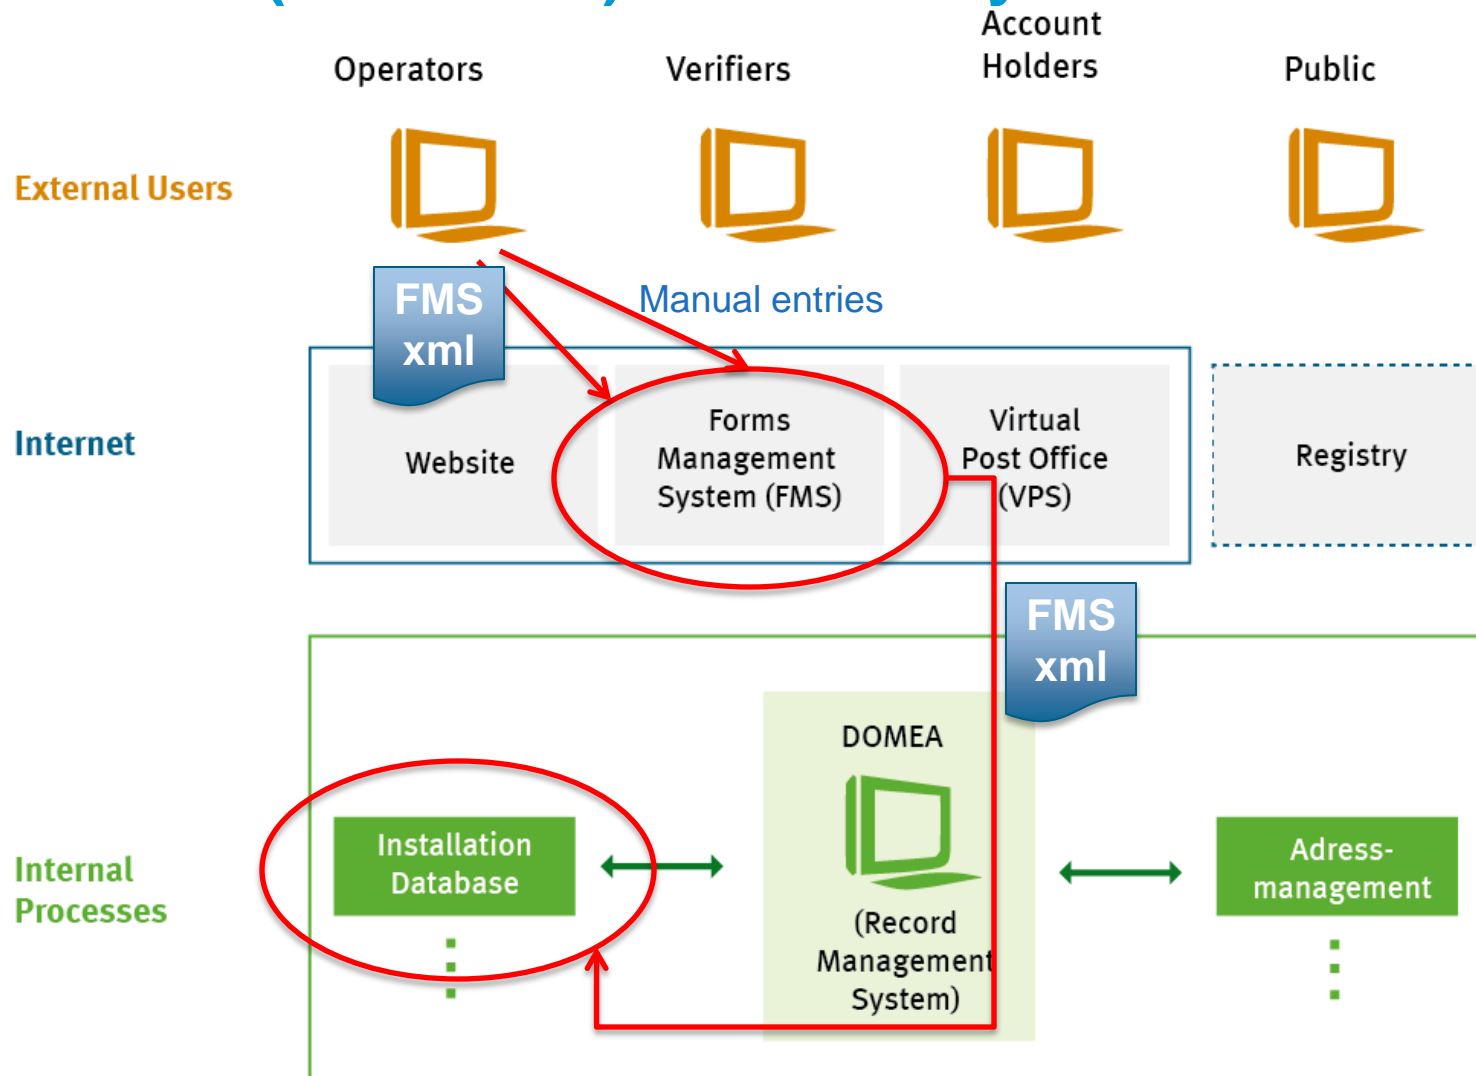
Operators

Verifiers

Account Holders

Public

External Users

FMS xml

Manual entries

Internet

Website

Forms Management System (FMS)

Virtual Post Office (VPS)

Registry

FMS xml

DOMEA

(Record Management System)

Internal Processes

Installation Database

Adress-management